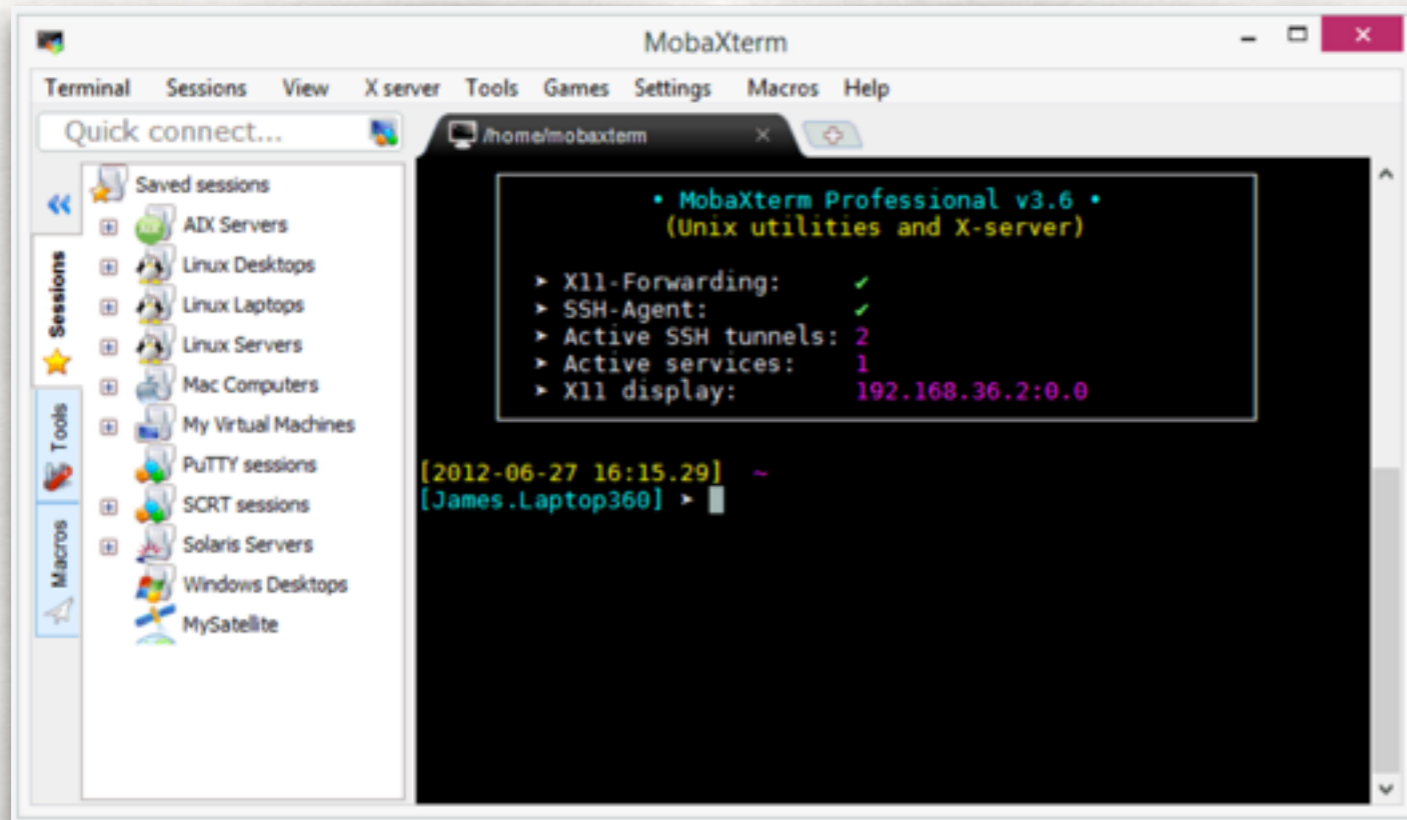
MobaXterm

Terminal Sessions View X server Tools Games Settings Macros Help

Quick connect...

/home/mobaxterm

Sessions
Tools
Macros

Saved sessions
AIX Servers
Linux Desktops
Linux Laptops
Linux Servers
Mac Computers
My Virtual Machines
PuTTY sessions
SCRT sessions
Solaris Servers
Windows Desktops
MySatellite

• MobaXterm Professional v3.6 •
(Unix utilities and X-server)

➤ X11-Forwarding: ✔
➤ SSH-Agent: ✔
➤ Active SSH tunnels: 2
➤ Active services: 1
➤ X11 display: 192.168.36.2:0.0

[2012-06-27 16:15.29] ~
[James.Laptop360] ➤